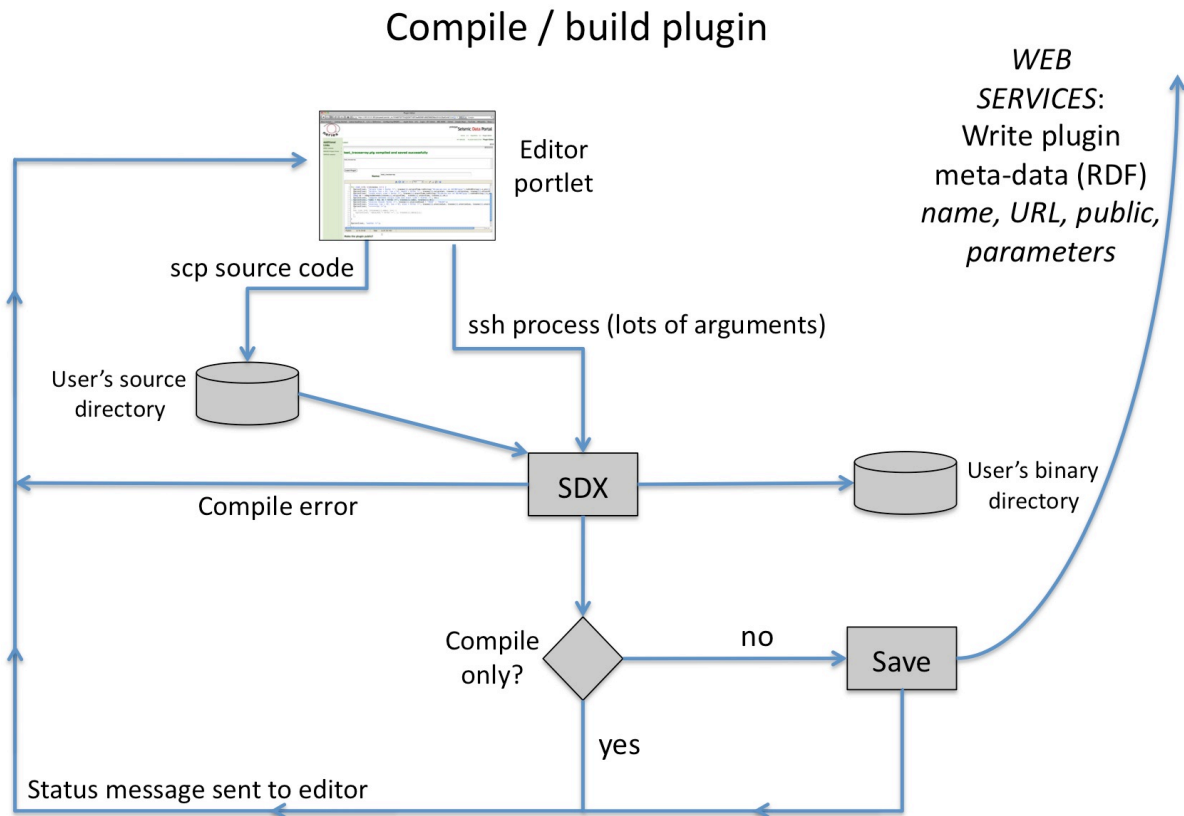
Compile / build plugin

WEB SERVICES: Write plugin meta-data (RDF) name, URL, public, parameters

Editor portlet

scp source code

ssh process (lots of arguments)

User's source directory

SDX

User's binary directory

Compile error

Compile only?

no

Save

yes

Status message sent to editor